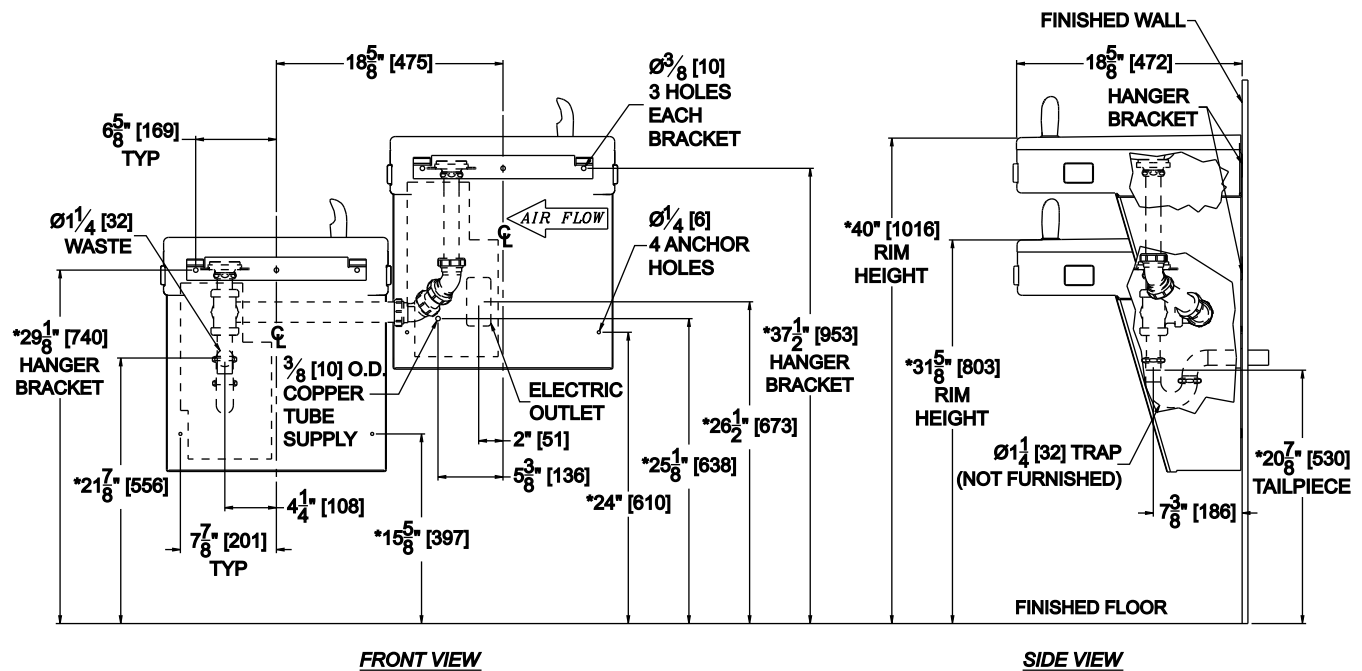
$18\frac{5}{8}$" [475]

$6\frac{5}{8}$" [169] TYP

Ø$\frac{3}{8}$ [10] 3 HOLES EACH BRACKET

AIR FLOW

Ø$1\frac{1}{4}$ [32] WASTE

CL

Ø$\frac{1}{4}$ [6] 4 ANCHOR HOLES

CL

*$29\frac{1}{8}$" [740] HANGER BRACKET

$\frac{3}{8}$ [10] O.D. COPPER TUBE SUPPLY

ELECTRIC OUTLET

*$37\frac{1}{2}$" [953] HANGER BRACKET

*$26\frac{1}{2}$" [673]

2" [51]

$5\frac{3}{8}$" [136]

*$25\frac{1}{8}$" [638]

*$21\frac{7}{8}$" [556]

$4\frac{1}{4}$" [108]

*24" [610]

$7\frac{7}{8}$" [201] TYP

*$15\frac{5}{8}$" [397]

FRONT VIEW

FINISHED WALL

$18\frac{5}{8}$" [472]

HANGER BRACKET

*40" [1016] RIM HEIGHT

*$31\frac{5}{8}$" [803] RIM HEIGHT

Ø$1\frac{1}{4}$ [32] TRAP (NOT FURNISHED)

*$20\frac{7}{8}$" [530] TAILPIECE

$7\frac{3}{8}$" [186]

FINISHED FLOOR

SIDE VIEW